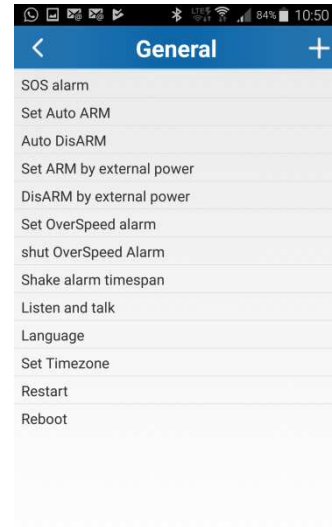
84% 10:50

General

SOS alarm
Set Auto ARM
Auto DisARM
Set ARM by external power
DisARM by external power
Set OverSpeed alarm
shut OverSpeed Alarm
Shake alarm timespan
Listen and talk
Language
Set Timezone
Restart
Reboot